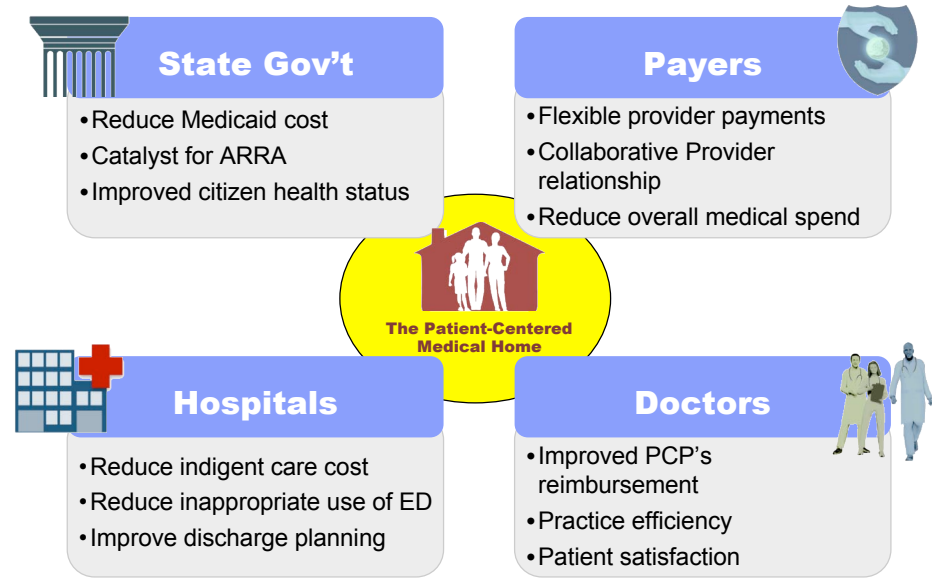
State Gov’t

•Reduce Medicaid cost
•Catalyst for ARRA
•Improved citizen health status

Payers

•Flexible provider payments
•Collaborative Provider relationship
•Reduce overall medical spend

The Patient-Centered Medical Home

Hospitals

•Reduce indigent care cost
•Reduce inappropriate use of ED
•Improve discharge planning

Doctors

•Improved PCP’s reimbursement
•Practice efficiency
•Patient satisfaction